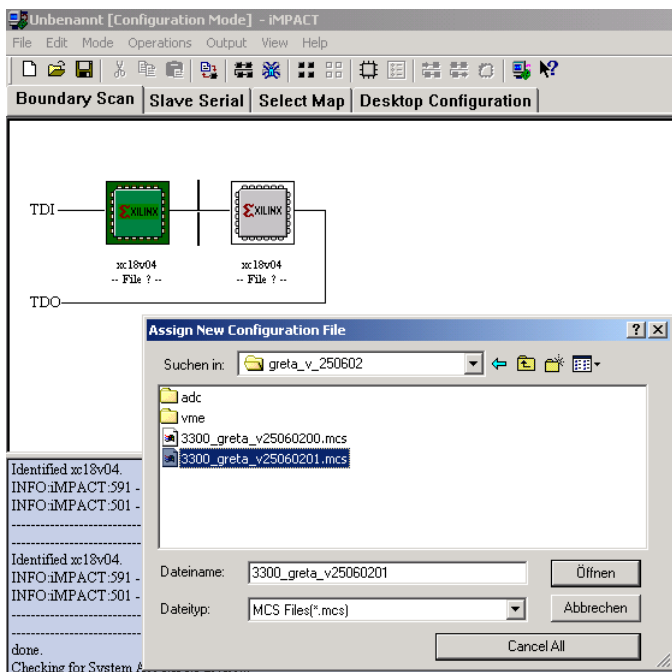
Unbenannt [Configuration Mode] - iMPACT

File Edit Mode Operations Output View Help

Boundary Scan | Slave Serial | Select Map | Desktop Configuration

TDI

XILINX

xc18v04
-- File ? --

XILINX

xc18v04
-- File ? --

TDO

Assign New Configuration File

? X

Suchen in: greta_v_250602

adc
vme
3300_greta_v25060200.mcs
3300_greta_v25060201.mcs

Dateiname: 3300_greta_v25060201

Öffnen

Dateityp: MCS Files(*.mcs)

Abbrechen

Cancel All

Identified xc18v04.
INFO:iMPACT:591 -
INFO:iMPACT:501 -

Identified xc18v04.
INFO:iMPACT:591 -
INFO:iMPACT:501 -

done.
Checking for System A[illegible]